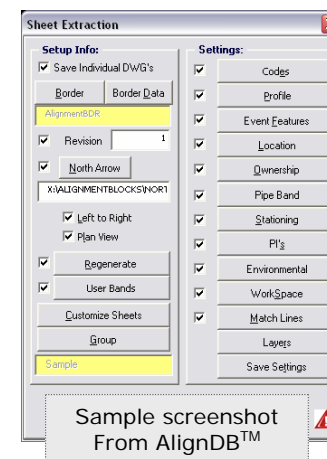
Sheet Extraction

Setup Info:
Save Individual DWG's
Border
Border Data
AlignmentBDR
Revision
1
North Arrow
X:\ALIGNMENTBLOCKS\NORT
Left to Right
Plan View
Regenerate
User Bands
Customize Sheets
Group
Sample

Settings:
Codes
Profile
Event Features
Location
Ownership
Pipe Band
Stationing
PI's
Environmental
WorkSpace
Match Lines
Layers
Save Settings

Sample screenshot From AlignDB$^{TM}$